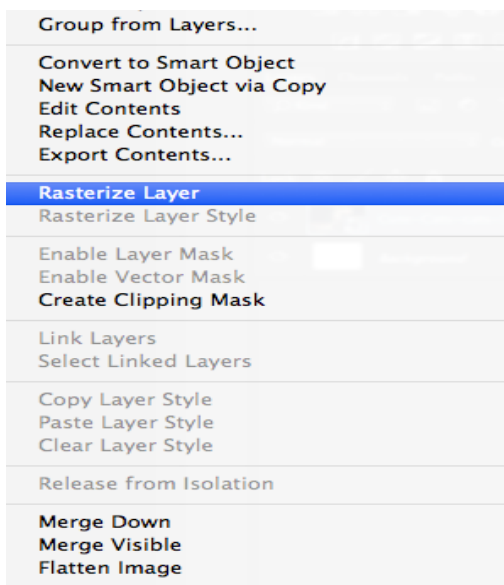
Group from Layers...

Convert to Smart Object
New Smart Object via Copy
Edit Contents
Replace Contents...
Export Contents...

Rasterize Layer
Rasterize Layer Style

Enable Layer Mask
Enable Vector Mask
Create Clipping Mask

Link Layers
Select Linked Layers

Copy Layer Style
Paste Layer Style
Clear Layer Style

Release from Isolation

Merge Down
Merge Visible
Flatten Image